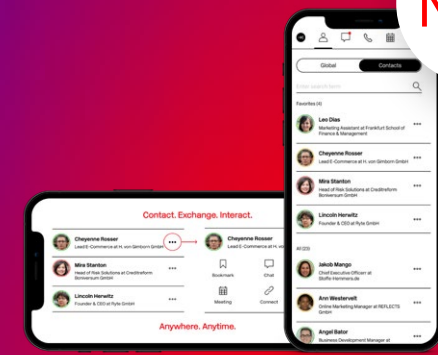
Global
Contacts
Enter search term
Favorites (4)
Leo Dias
Marketing Assistant at Frankfurt School of Finance & Management
Cheyenne Rosser
Lead E-Commerce at H. von Gimborn GmbH
Mira Stanton
Head of Risk Solutions at Creditreform Boniversum GmbH
Lincoln Herwitz
Founder & CEO at Ryte GmbH
All (23)
Jakob Mango
Chief Executive Officer at
Ann Westervelt
Online Marketing Manager at REFLECTS GmbH
Angel Bator
Business Development Manager at

Contact. Exchange. Interact.
Cheyenne Rosser
Lead E-Commerce at H. von Gimborn GmbH
Mira Stanton
Head of Risk Solutions at Creditreform Boniversum GmbH
Lincoln Herwitz
Founder & CEO at Ryte GmbH
Cheyenne Rosser
Lead E-Commerce at H. von Gimborn GmbH
Bookmark
Chat
Meeting
Connect
Anywhere. Anytime.